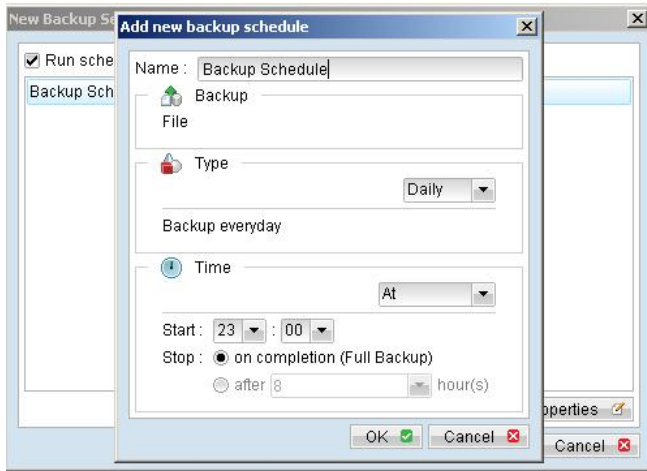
New Backup Se

Run sche

Backup Sch

Add new backup schedule

Name : Backup Schedule

Backup

File

Type

Daily

Backup everyday

Time

At

Start : 23 : 00

Stop : on completion (Full Backup)

after 8 hour(s)

OK Cancel

operties

Cancel